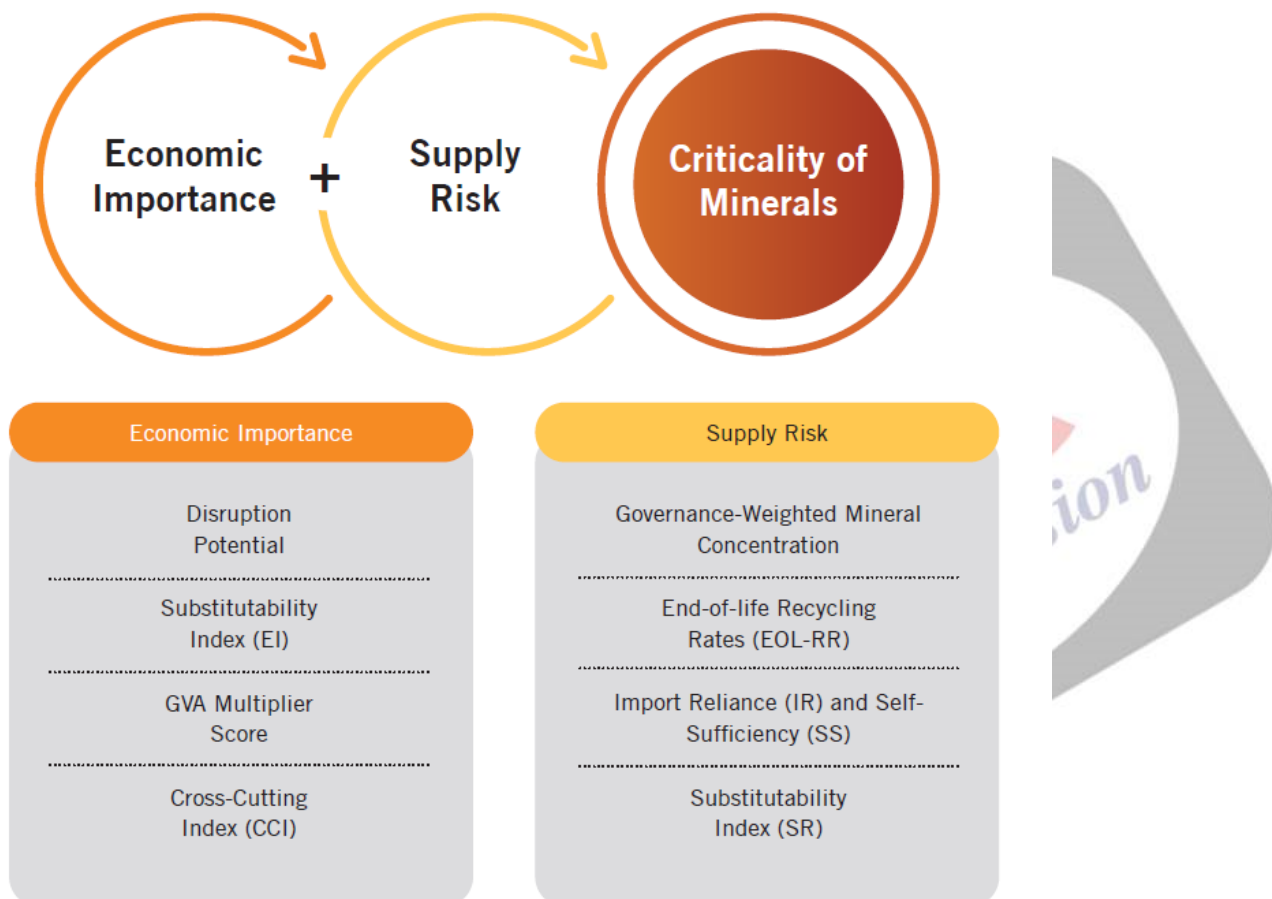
Economic Importance + Supply Risk Criticality of Minerals

Economic Importance

Disruption Potential

Substitutability Index (EI)

GVA Multiplier Score

Cross-Cutting Index (CCI)

Supply Risk

Governance-Weighted Mineral Concentration

End-of-life Recycling Rates (EOL-RR)

Import Reliance (IR) and Self-Sufficiency (SS)

Substitutability Index (SR)

ion